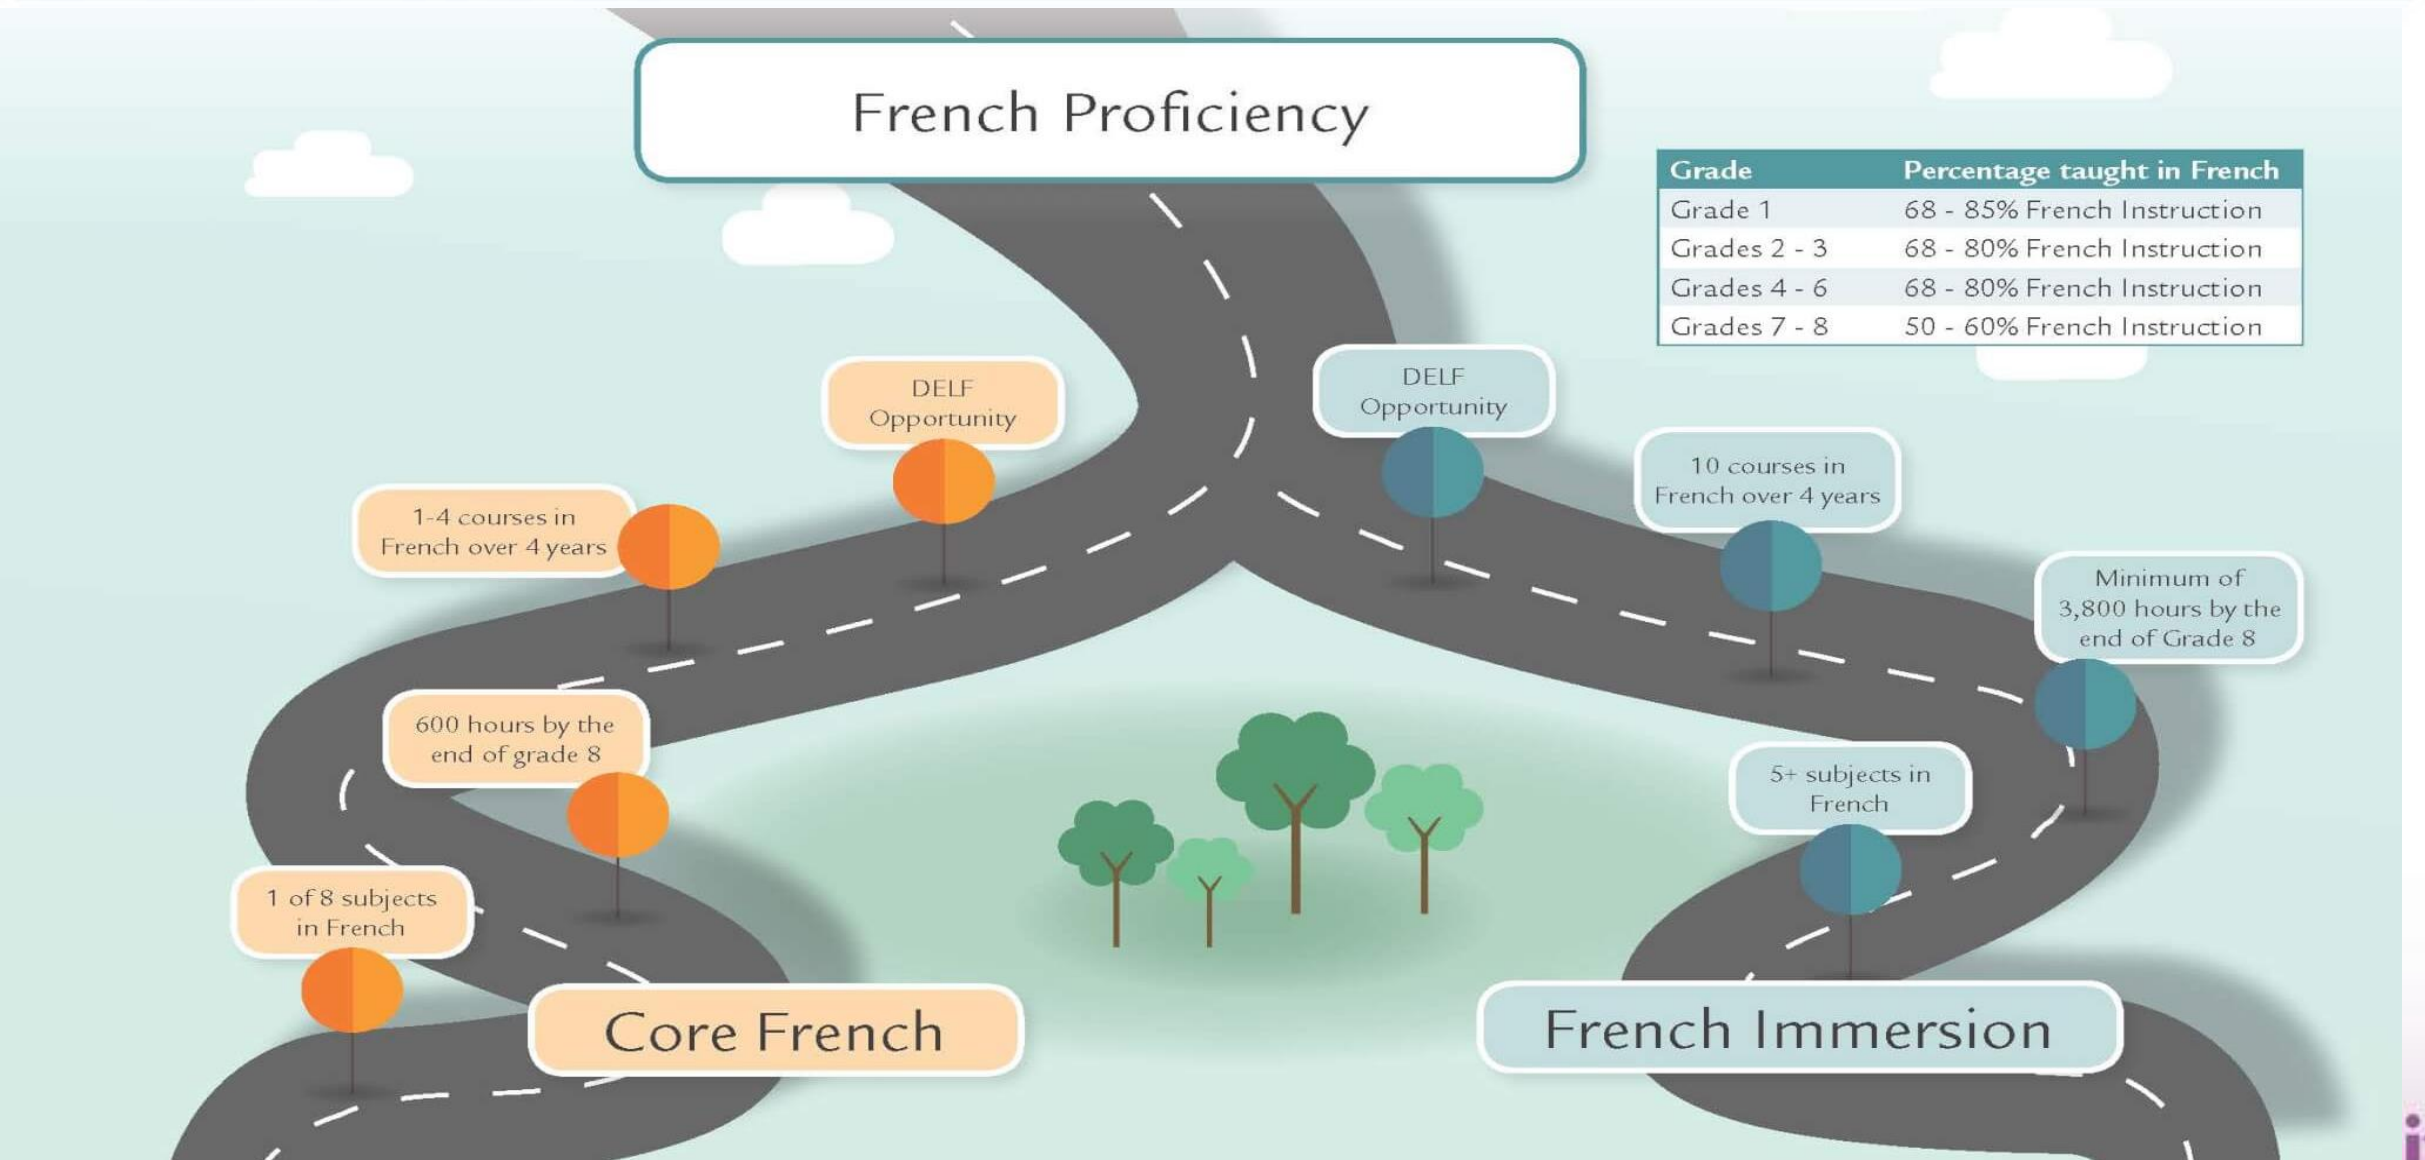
French Proficiency

| Grade | Percentage taught in French |
|---|---|
| Grade 1 | 68 - 85% French Instruction |
| Grades 2 - 3 | 68 - 80% French Instruction |
| Grades 4 - 6 | 68 - 80% French Instruction |
| Grades 7 - 8 | 50 - 60% French Instruction |

DELF Opportunity

1-4 courses in French over 4 years

600 hours by the end of grade 8

1 of 8 subjects in French

Core French

DELF Opportunity

10 courses in French over 4 years

Minimum of 3,800 hours by the end of Grade 8

5+ subjects in French

French Immersion